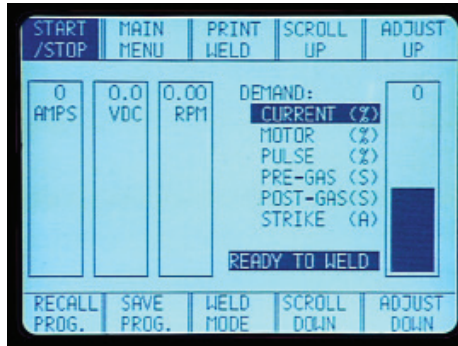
START /STOP | MAIN MENU | PRINT WELD | SCROLL UP | ADJUST UP

0 AMPS

0.0 VDC

0.00 RPM

DEMAND:
CURRENT (%)
MOTOR (%)
PULSE (%)
PRE-GAS (S)
POST-GAS(S)
STRIKE (A)

0

READY TO WELD

RECALL PROG. | SAVE PROG. | WELD MODE | SCROLL DOWN | ADJUST DOWN